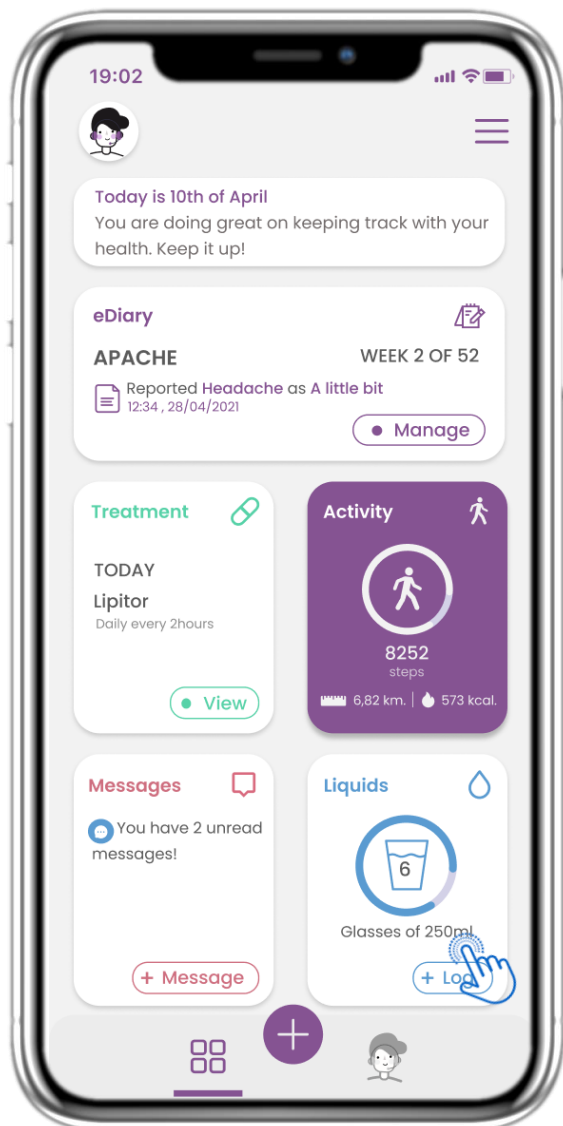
19:02

Today is 10th of April
You are doing great on keeping track with your health. Keep it up!

eDiary
APACHE
WEEK 2 OF 52
Reported Headache as A little bit
12:34 , 28/04/2021
Manage

Treatment
TODAY
Lipitor
Daily every 2hours
View

Activity
8252
steps
6,82 km.
573 kcal.

Messages
You have 2 unread messages!
+ Message

Liquids
6
Glasses of 250ml
+ Lo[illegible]

+